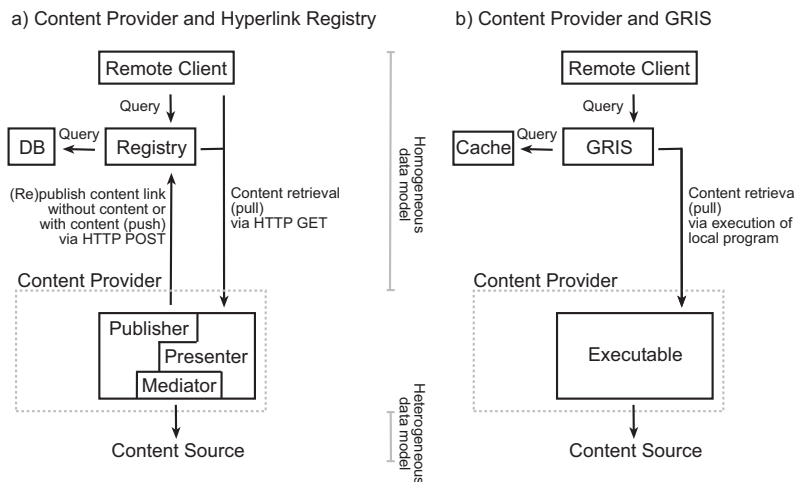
a) Content Provider and Hyperlink Registry

Remote Client

Query

Query

DB

Registry

(Re)publish content link without content or with content (push) via HTTP POST

Content retrieval (pull) via HTTP GET

Content Provider

Publisher

Presenter

Mediator

Content Source

Homogeneous data model

Heterogeneous data model

b) Content Provider and GRIS

Remote Client

Query

Query

Cache

GRIS

Content retrieva (pull) via execution of local program

Content Provider

Executable

Content Source